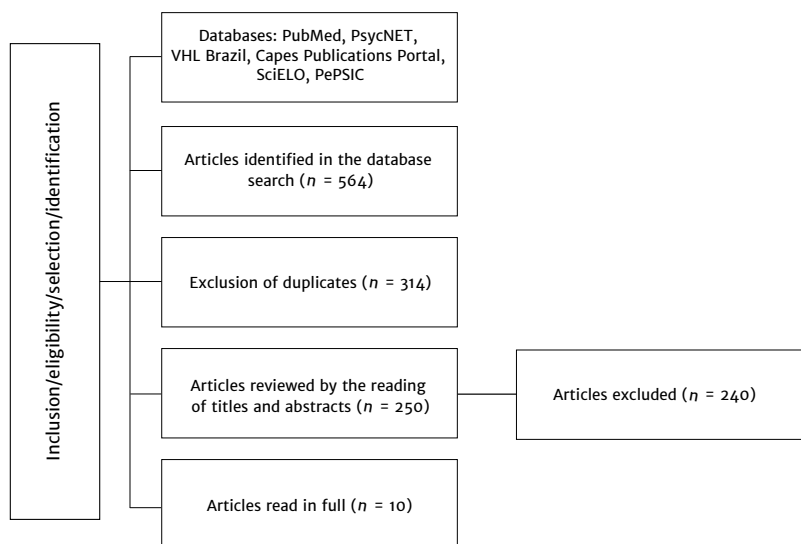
Inclusion/eligibility/selection/identification

Databases: PubMed, PsycNET, VHL Brazil, Capes Publications Portal, SciELO, PePSIC

Articles identified in the database search ($n$ = 564)

Exclusion of duplicates ($n$ = 314)

Articles reviewed by the reading of titles and abstracts ($n$ = 250)

Articles excluded ($n$ = 240)

Articles read in full ($n$ = 10)